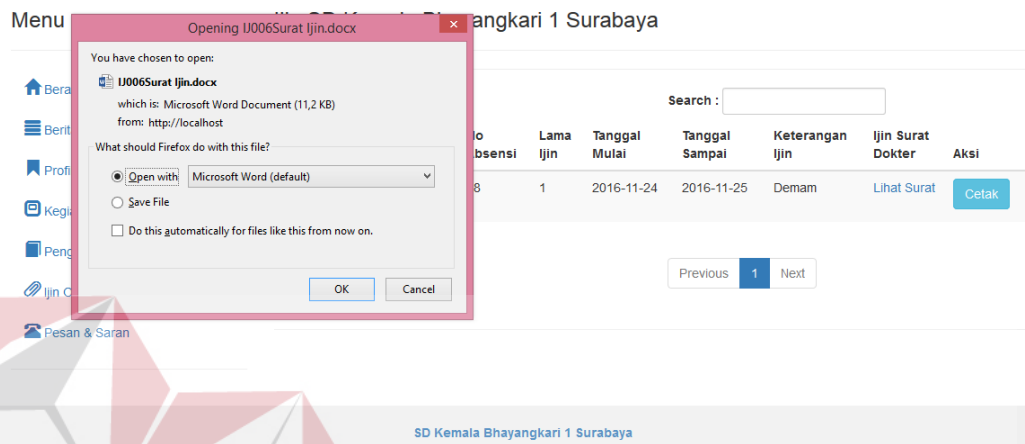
Menu

Ijin SD Kemala Bhayangkari 1 Surabaya

Opening IJ006Surat Ijin.docx

You have chosen to open:

IJ006Surat Ijin.docx

which is: Microsoft Word Document (11,2 KB)

from: http://localhost

What should Firefox do with this file?

Open with Microsoft Word (default)

Save File

Do this automatically for files like this from now on.

OK Cancel

Bera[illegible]

Berit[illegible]

Profi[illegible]

Kegi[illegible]

Peng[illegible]

Ijin C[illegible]

Pesan & Saran

Search :

| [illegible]o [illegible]bsensi | Lama Ijin | Tanggal Mulai | Tanggal Sampai | Keterangan Ijin | Ijin Surat Dokter | Aksi |
|---|---|---|---|---|---|---|
| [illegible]8 | 1 | 2016-11-24 | 2016-11-25 | Demam | Lihat Surat | Cetak |

Previous 1 Next

SD Kemala Bhayangkari 1 Surabaya